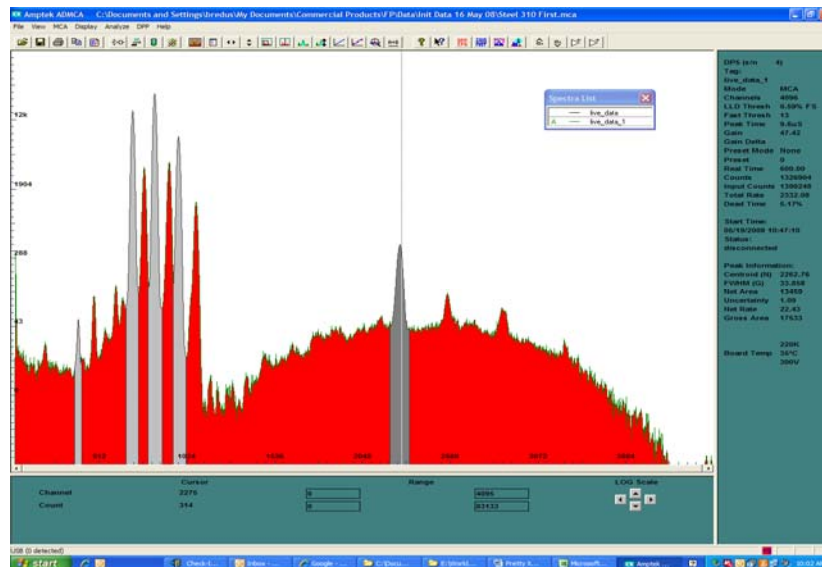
Amptek ADMCA C:\Documents and Settings\bredus\My Documents\Commercial Products\FP\Data\Init Data 16 May 08\Steel 310 First.mca

File View MCA Display Analyze DPP Help

12k
1904
288
43
6

512
1024
1536
2048
2560
3072
3584

Spectra List
live_data
A live_data_1

DPS (s/n 4)
Tag:
live_data_1
Mode MCA
Channels 4096
LLD Thresh 0.50% FS
Fast Thresh 13
Peak Time 9.6uS
Gain 47.42
Gain Delta
Preset Mode None
Preset 0
Real Time 600.00
Counts 1326904
Input Counts 1399248
Total Rate 2332.08
Dead Time 5.17%

Start Time:
05/16/2008 10:47:10
Status:
disconnected

Peak Information:
Centroid (N) 2262.76
FWHM (G) 33.858
Net Area 13469
Uncertainty 1.09
Net Rate 22.43
Gross Area 17533

220K
Board Temp 35°C
300V

Cursor
Channel 2275
Count 314

Range
0 4095
0 83133

LOG Scale

USB (0 detected)

start
Check-I...
Inbox - ...
Google - ...
C:\Docu...
E:\World...
Pretty K...
Microsoft...
Amptek ...
10:02 AM